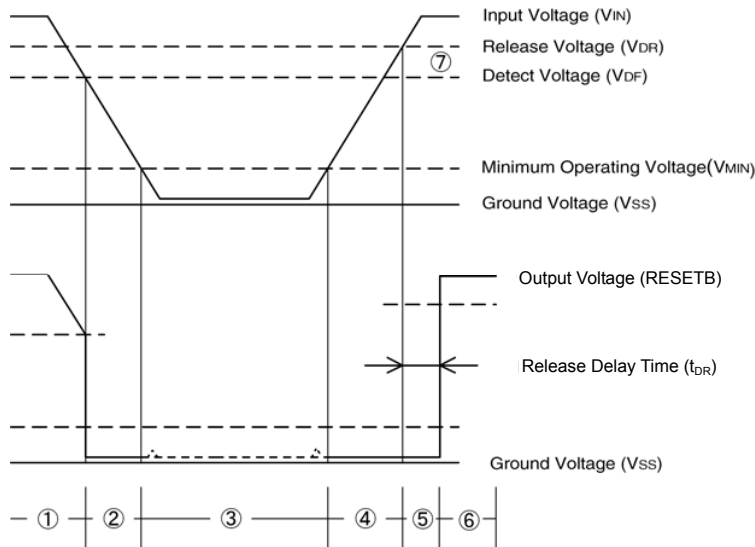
Input Voltage (VIN)
Release Voltage (VDR)
⑦
Detect Voltage (VDF)

Minimum Operating Voltage(VMIN)
Ground Voltage (VSS)

Output Voltage (RESETB)

Release Delay Time ($t_{DR}$)

Ground Voltage (VSS)

① ② ③ ④ ⑤ ⑥